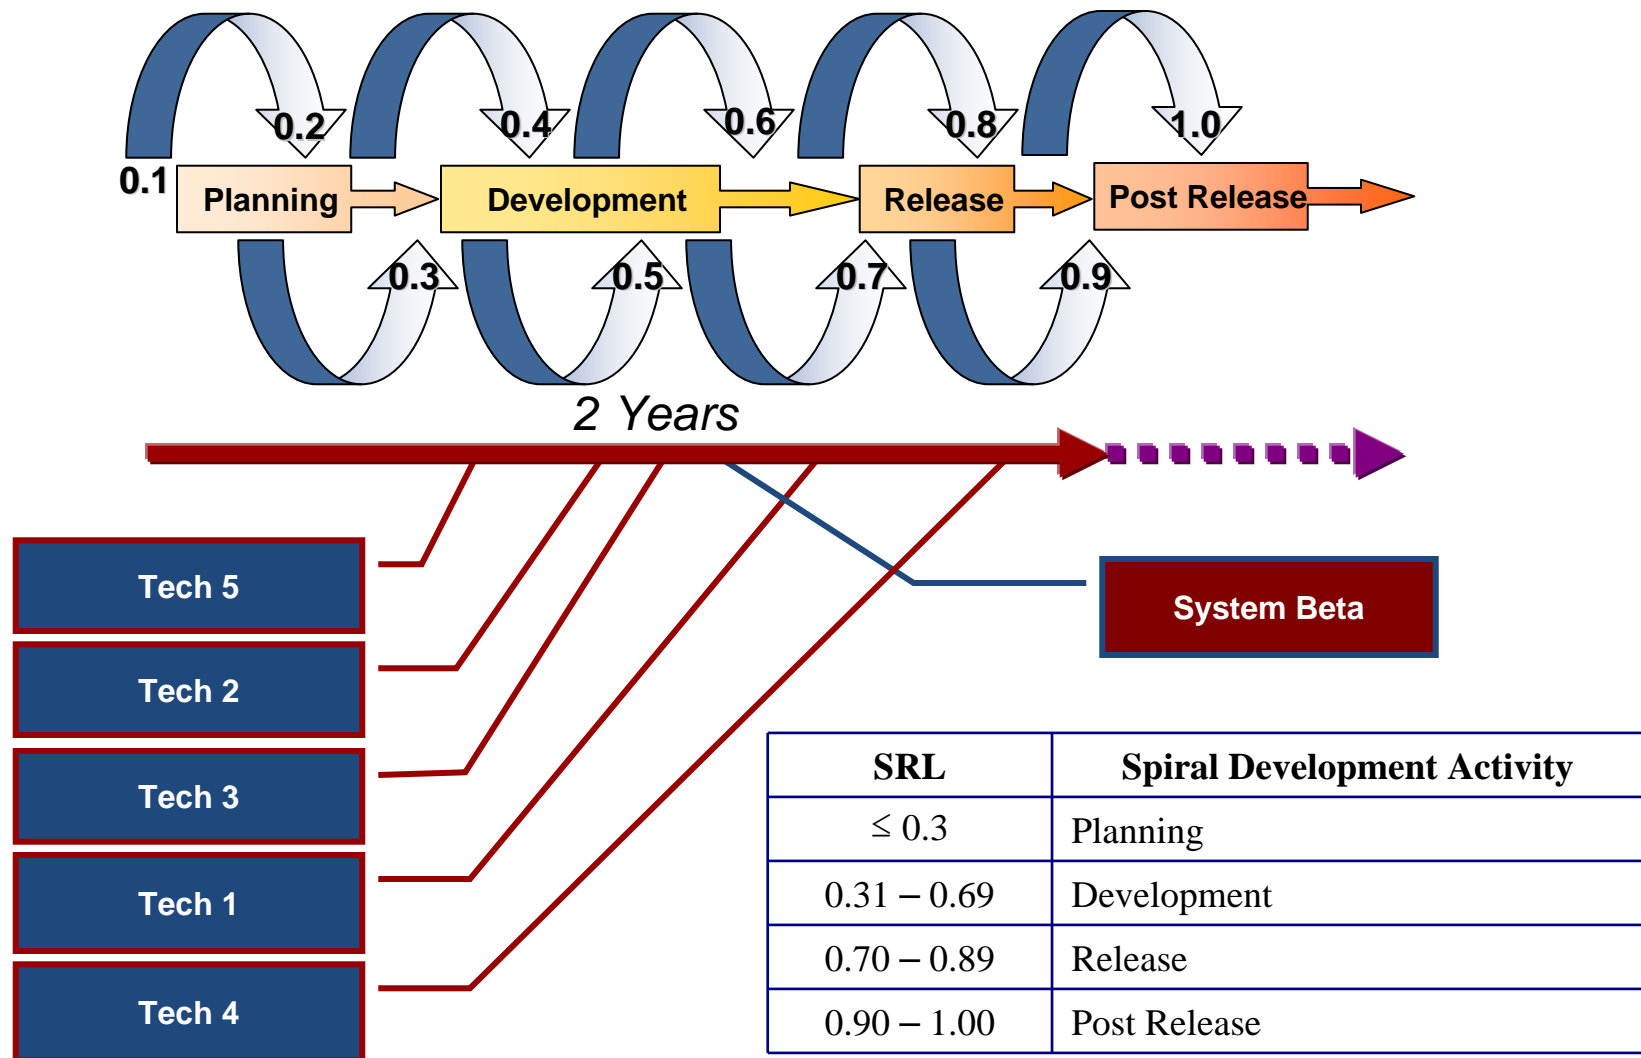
0.2 0.4 0.6 0.8 1.0

0.1 Planning Development Release Post Release

0.3 0.5 0.7 0.9

2 Years

Tech 5

Tech 2

Tech 3

Tech 1

Tech 4

System Beta

| SRL | Spiral Development Activity |
|---|---|
| $\leq 0.3$ | Planning |
| 0.31 – 0.69 | Development |
| 0.70 – 0.89 | Release |
| 0.90 – 1.00 | Post Release |